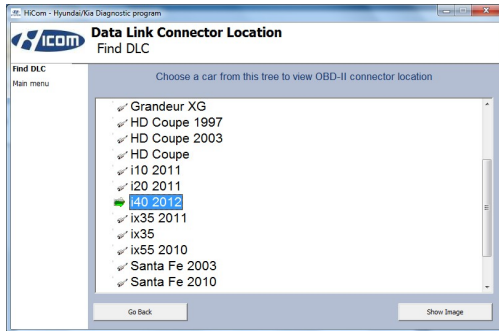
HiCom - Hyundai/Kia Diagnostic program

HiCOM

Data Link Connector Location
Find DLC

Find DLC
Main menu

Choose a car from this tree to view OBD-II connector location

Grandeur XG
HD Coupe 1997
HD Coupe 2003
HD Coupe
i10 2011
i20 2011
i40 2012
ix35 2011
ix35
ix55 2010
Santa Fe 2003
Santa Fe 2010

Go Back

Show Image